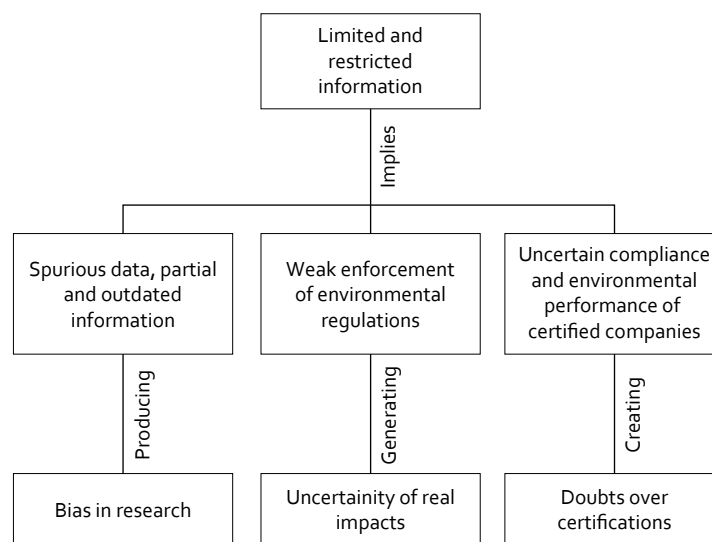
Limited and restricted information

Implies

Spurious data, partial and outdated information

Weak enforcement of environmental regulations

Uncertain compliance and environmental performance of certified companies

Producing

Generating

Creating

Bias in research

Uncertainity of real impacts

Doubts over certifications